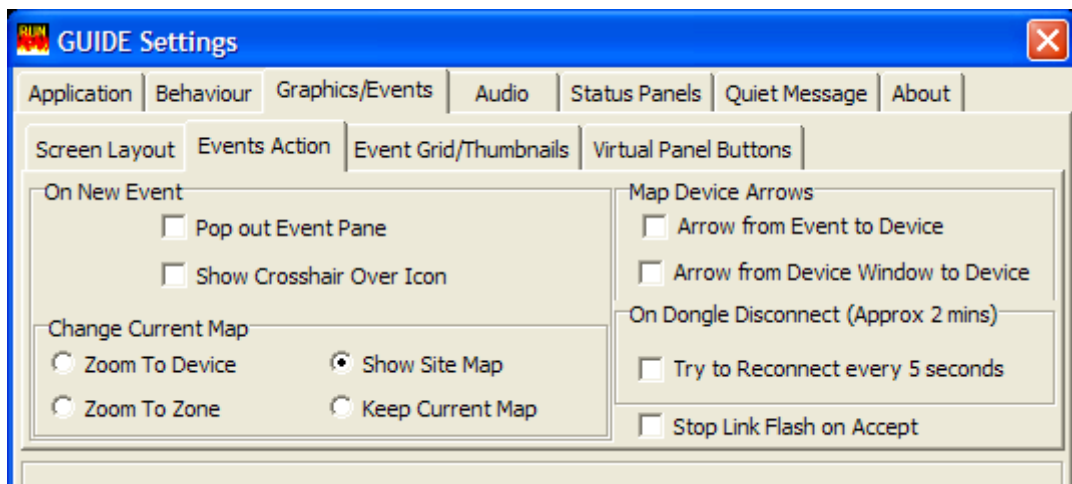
GUIDE Settings

Application | Behaviour | Graphics/Events | Audio | Status Panels | Quiet Message | About

Screen Layout | Events Action | Event Grid/Thumbnails | Virtual Panel Buttons

On New Event
Pop out Event Pane
Show Crosshair Over Icon

Change Current Map
Zoom To Device
Show Site Map
Zoom To Zone
Keep Current Map

Map Device Arrows
Arrow from Event to Device
Arrow from Device Window to Device

On Dongle Disconnect (Approx 2 mins)
Try to Reconnect every 5 seconds

Stop Link Flash on Accept